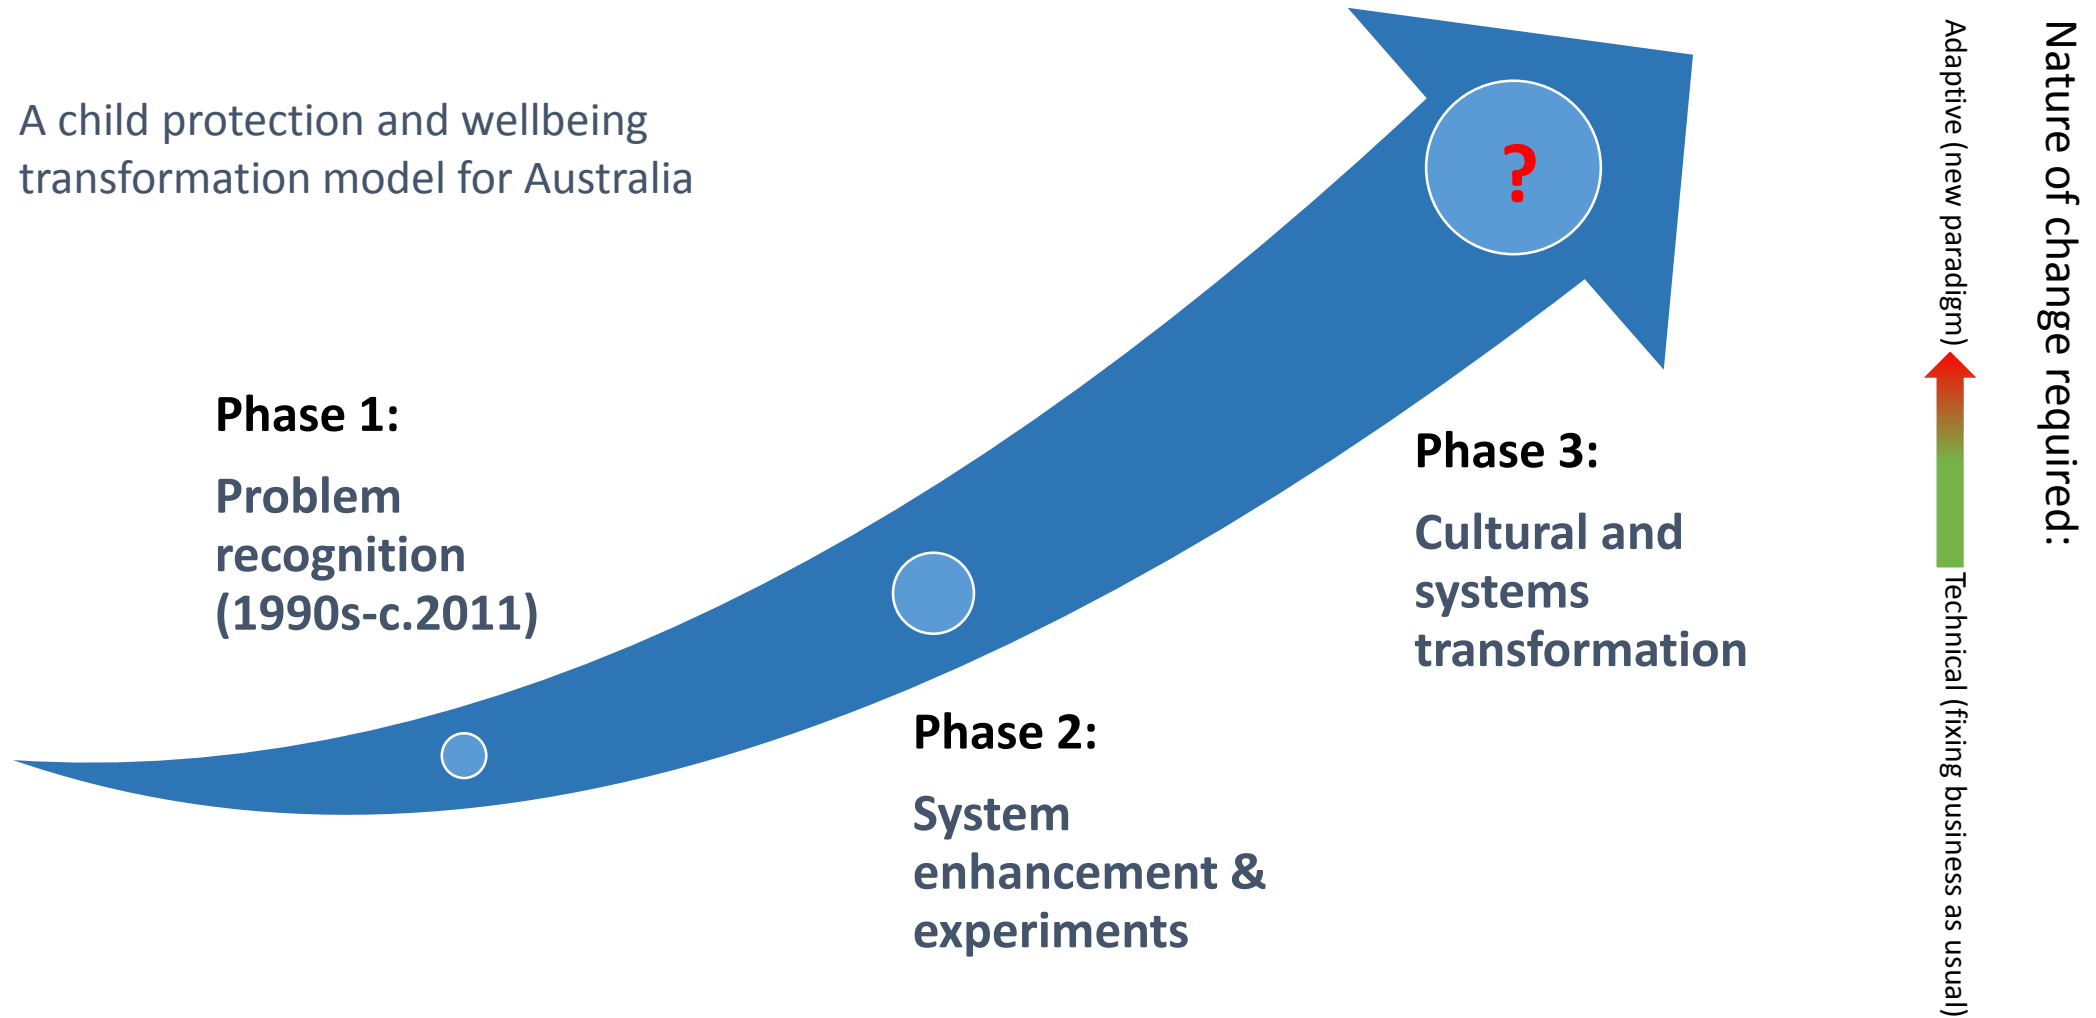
A child protection and wellbeing transformation model for Australia

?

Phase 1:

Problem recognition (1990s-c.2011)

Phase 2:

System enhancement & experiments

Phase 3:

Cultural and systems transformation

Nature of change required:

Adaptive (new paradigm)

Technical (fixing business as usual)